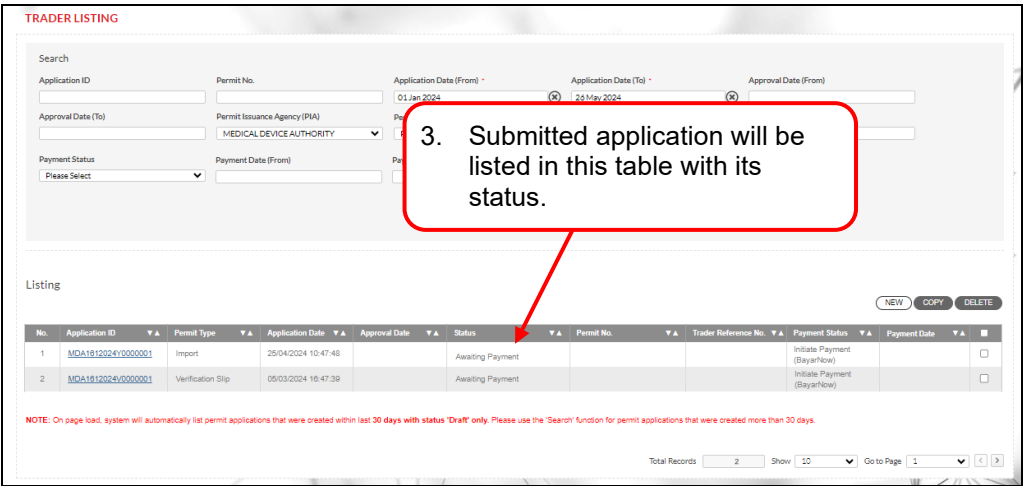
TRADER LISTING

Search

Application ID

Permit No.

Application Date (From) *
01 Jan 2024

Application Date (To) *
26 May 2024

Approval Date (From)

Approval Date (To)

Permit Issuance Agency (PIA)
MEDICAL DEVICE AUTHORITY

Pe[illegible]

Payment Status
Please Select

Payment Date (From)

Pa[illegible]

3. Submitted application will be listed in this table with its status.

Listing

NEW COPY DELETE

| No. | Application ID | Permit Type | Application Date | Approval Date | Status | Permit No. | Trader Reference No. | Payment Status | Payment Date | |
|---|---|---|---|---|---|---|---|---|---|---|
| 1 | MDA1612024Y0000001 | Import | 25/04/2024 10:47:48 | | Awaiting Payment | | | Initiate Payment (BayarNow) | | |
| 2 | MDA1612024V0000001 | Verification Slip | 05/03/2024 16:47:39 | | Awaiting Payment | | | Initiate Payment (BayarNow) | | |

NOTE: On page load, system will automatically list permit applications that were created within last 30 days with status 'Draft' only. Please use the 'Search' function for permit applications that were created more than 30 days.

Total Records 2 Show 10 Go to Page 1